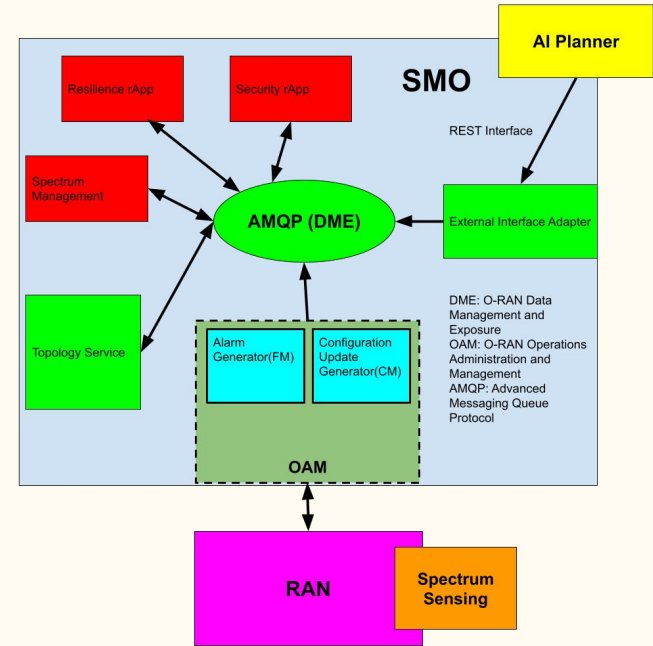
AI Planner

SMO

Resilience rApp

Security rApp

REST Interface

Spectrum Management

AMQP (DME)

External Interface Adapter

Topology Service

Alarm Generator(FM)

Configuration Update Generator(CM)

DME: O-RAN Data Management and Exposure
OAM: O-RAN Operations Administration and Management
AMQP: Advanced Messaging Queue Protocol

OAM

RAN

Spectrum Sensing